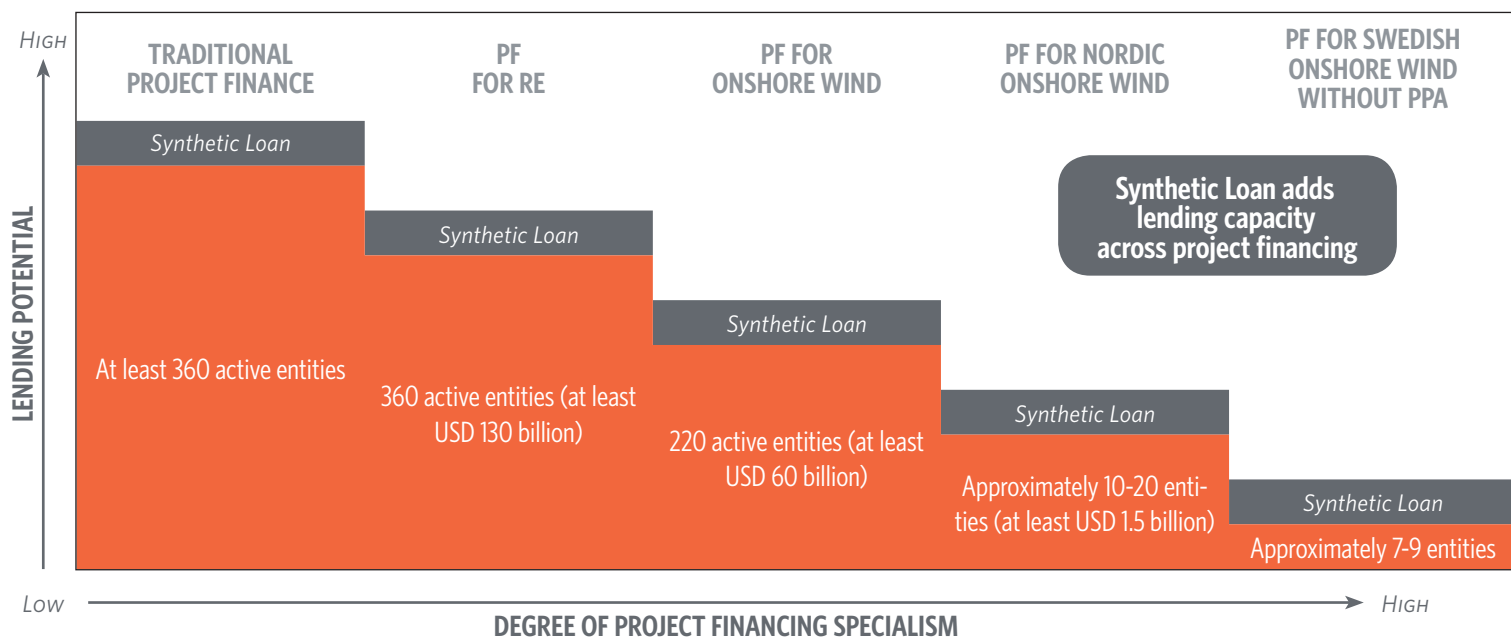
HIGH

LENDING POTENTIAL

TRADITIONAL PROJECT FINANCE

PF FOR RE

PF FOR ONSHORE WIND

PF FOR NORDIC ONSHORE WIND

PF FOR SWEDISH ONSHORE WIND WITHOUT PPA

Synthetic Loan

At least 360 active entities

Synthetic Loan

360 active entities (at least USD 130 billion)

Synthetic Loan

220 active entities (at least USD 60 billion)

Synthetic Loan

Approximately 10-20 entities (at least USD 1.5 billion)

Synthetic Loan

Approximately 7-9 entities

Synthetic Loan adds lending capacity across project financing

LOW

HIGH

DEGREE OF PROJECT FINANCING SPECIALISM